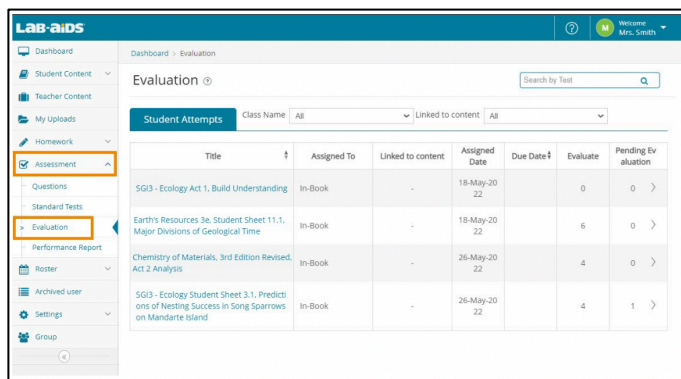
LAB-AIDS

Welcome Mrs. Smith

M

Dashboard
Student Content
Teacher Content
My Uploads
Homework
Assessment
Questions
Standard Tests
Evaluation
Performance Report
Roster
Archived user
Settings
Group

Dashboard > Evaluation

Evaluation

Search by Test

Student Attempts

Class Name All

Linked to content All

| Title | Assigned To | Linked to content | Assigned Date | Due Date | Evaluate | Pending Evaluation |
|---|---|---|---|---|---|---|
| SGI3 - Ecology Act 1, Build Understanding | In-Book | - | 18-May-2022 | | 0 | 0 |
| Earth's Resources 3e, Student Sheet 11.1, Major Divisions of Geological Time | In-Book | - | 18-May-2022 | | 6 | 0 |
| Chemistry of Materials, 3rd Edition Revised, Act 2 Analysis | In-Book | - | 26-May-2022 | | 4 | 0 |
| SGI3 - Ecology Student Sheet 3.1, Predictions of Nesting Success in Song Sparrows on Mandarte Island | In-Book | - | 26-May-2022 | | 4 | 1 |